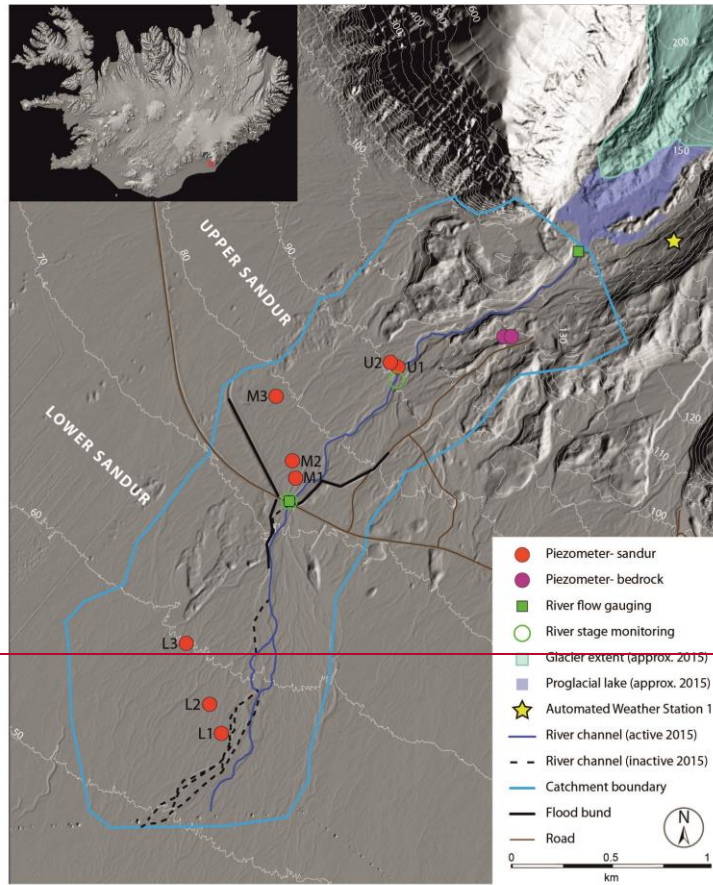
600
200
150
UPPER SANDUR
LOWER SANDUR
70
80
90
130
120
110
100
60
50
U2
U1
M3
M2
M1
L3
L2
L1

Piezometer- sandur
Piezometer- bedrock
River flow gauging
River stage monitoring
Glacier extent (approx. 2015)
Proglacial lake (approx. 2015)
Automated Weather Station 1
River channel (active 2015)
River channel (inactive 2015)
Catchment boundary
Flood bund
Road

N
0
0.5
1
km